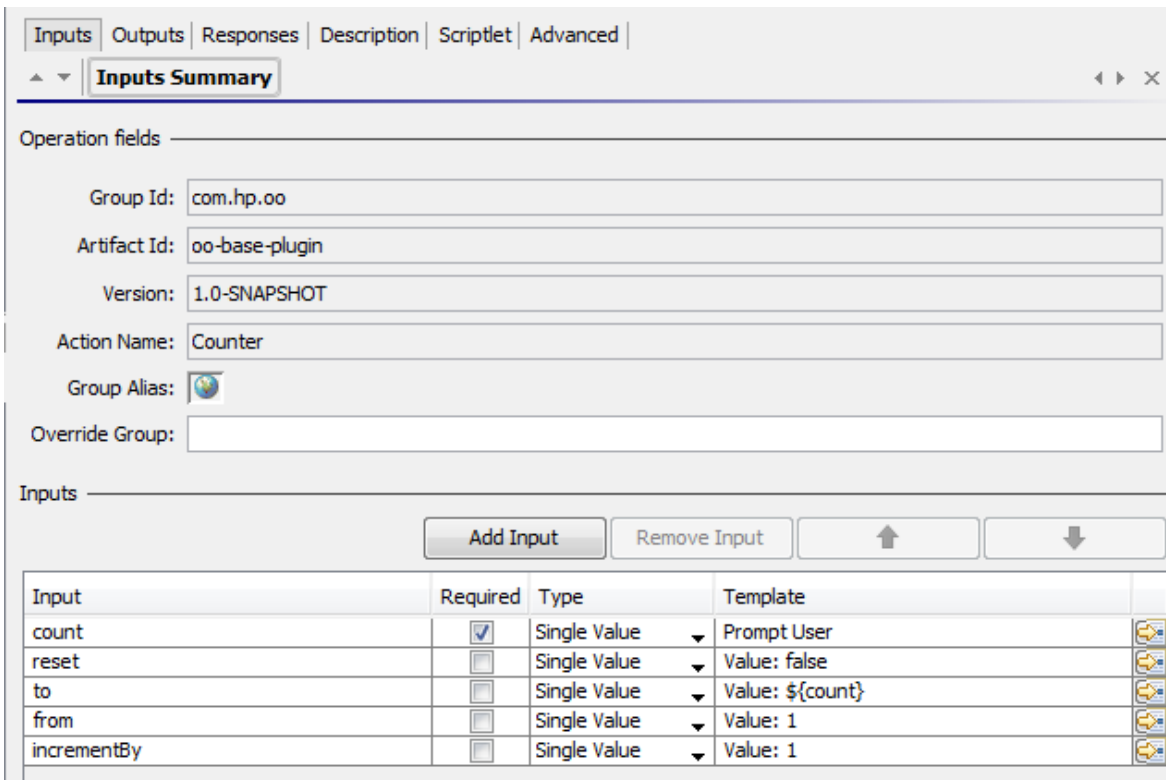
Inputs | Outputs | Responses | Description | Scriptlet | Advanced

Inputs Summary

Operation fields

Group Id: com.hp.oo

Artifact Id: oo-base-plugin

Version: 1.0-SNAPSHOT

Action Name: Counter

Group Alias:

Override Group:

Inputs

Add Input | Remove Input

| Input | Required | Type | Template |
|---|---|---|---|
| count | ☑ | Single Value | Prompt User |
| reset | ☐ | Single Value | Value: false |
| to | ☐ | Single Value | Value: ${count} |
| from | ☐ | Single Value | Value: 1 |
| incrementBy | ☐ | Single Value | Value: 1 |